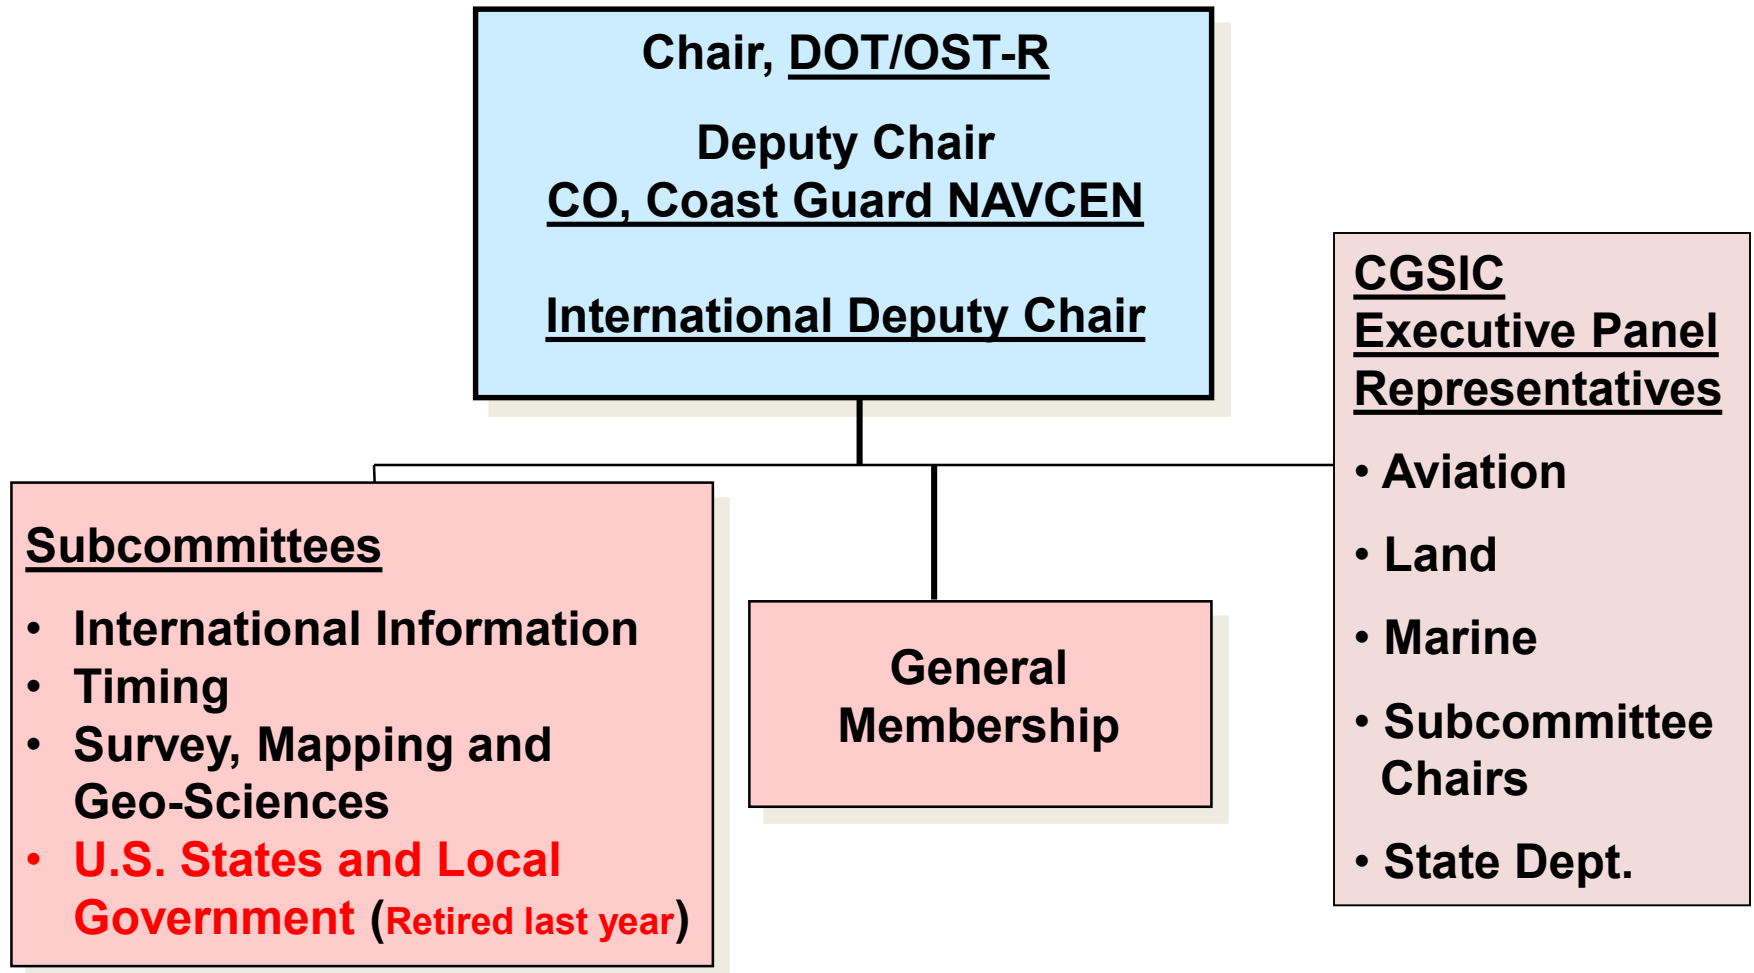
Chair, DOT/OST-R

Deputy Chair
CO, Coast Guard NAVCEN

International Deputy Chair

CGSIC
Executive Panel
Representatives

• Aviation
• Land
• Marine
• Subcommittee Chairs
• State Dept.

Subcommittees

• International Information
• Timing
• Survey, Mapping and Geo-Sciences
• U.S. States and Local Government (Retired last year)

General Membership